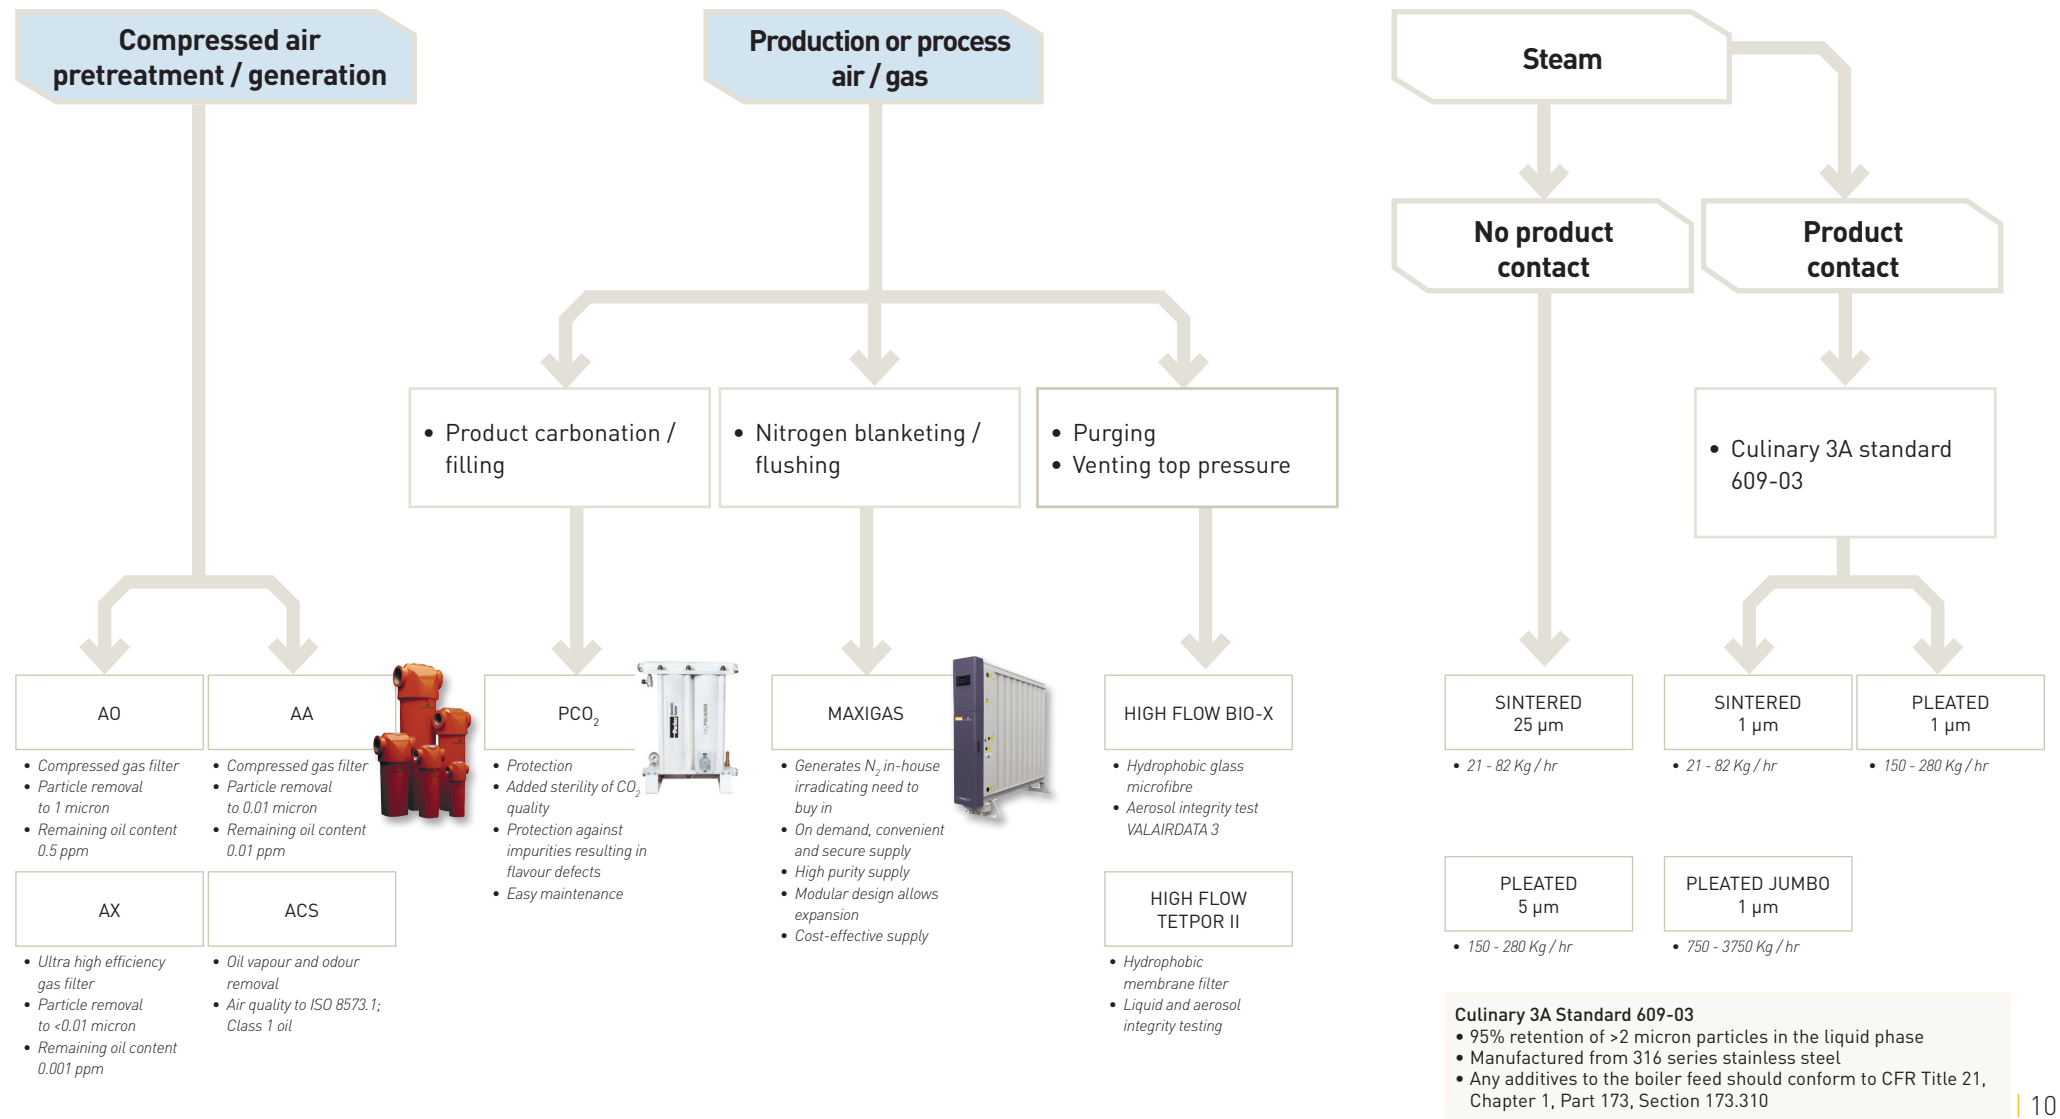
Compressed air pretreatment / generation

Production or process air / gas

Steam

No product contact

Product contact

• Product carbonation / filling

• Nitrogen blanketing / flushing

• Purging
• Venting top pressure

• Culinary 3A standard 609-03

AO
• Compressed gas filter
• Particle removal to 1 micron
• Remaining oil content 0.5 ppm

AA
• Compressed gas filter
• Particle removal to 0.01 micron
• Remaining oil content 0.01 ppm

AX
• Ultra high efficiency gas filter
• Particle removal to <0.01 micron
• Remaining oil content 0.001 ppm

ACS
• Oil vapour and odour removal
• Air quality to ISO 8573.1; Class 1 oil

PCO$_2$
• Protection
• Added sterility of CO$_2$ quality
• Protection against impurities resulting in flavour defects
• Easy maintenance

MAXIGAS
• Generates N$_2$ in-house irradicating need to buy in
• On demand, convenient and secure supply
• High purity supply
• Modular design allows expansion
• Cost-effective supply

HIGH FLOW BIO-X
• Hydrophobic glass microfibre
• Aerosol integrity test VALAIRDATA 3

HIGH FLOW TETPOR II
• Hydrophobic membrane filter
• Liquid and aerosol integrity testing

SINTERED 25 µm
• 21 - 82 Kg / hr

SINTERED 1 µm
• 21 - 82 Kg / hr

PLEATED 1 µm
• 150 - 280 Kg / hr

PLEATED 5 µm
• 150 - 280 Kg / hr

PLEATED JUMBO 1 µm
• 750 - 3750 Kg / hr

Culinary 3A Standard 609-03
• 95% retention of >2 micron particles in the liquid phase
• Manufactured from 316 series stainless steel
• Any additives to the boiler feed should conform to CFR Title 21, Chapter 1, Part 173, Section 173.310

10